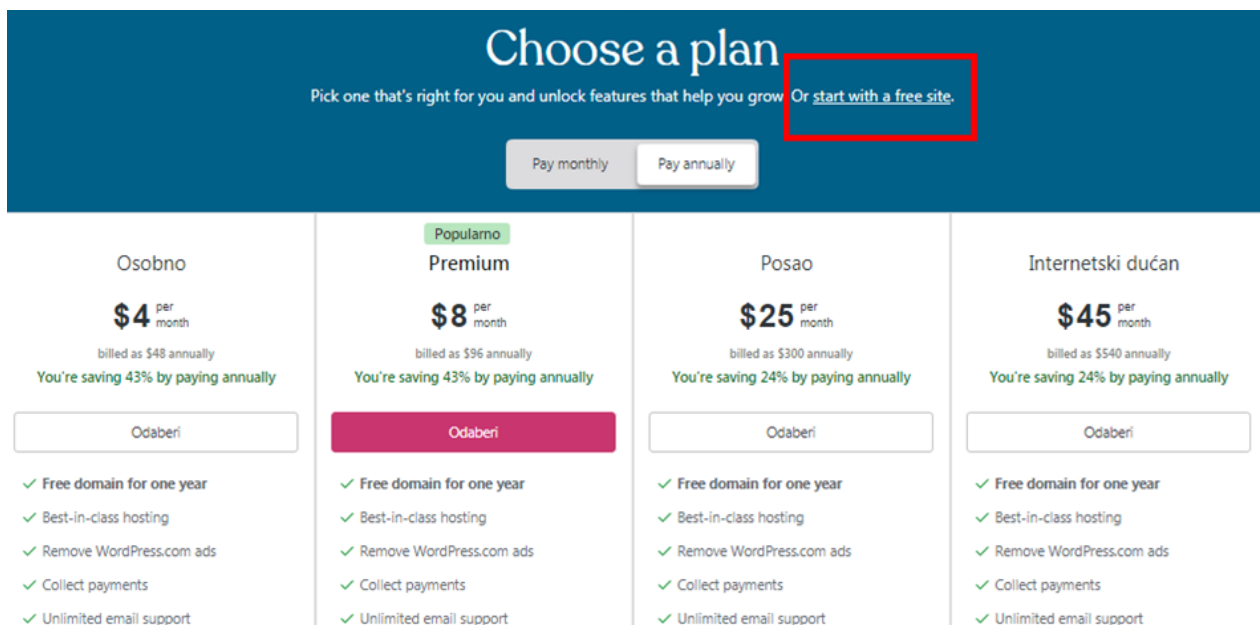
Choose a plan

Pick one that's right for you and unlock features that help you grow. Or start with a free site.

Pay monthly Pay annually

Osobno

$4 per month

billed as $48 annually

You're saving 43% by paying annually

Odaberi

✓ Free domain for one year
✓ Best-in-class hosting
✓ Remove WordPress.com ads
✓ Collect payments
✓ Unlimited email support

Popularno

Premium

$8 per month

billed as $96 annually

You're saving 43% by paying annually

Odaberi

✓ Free domain for one year
✓ Best-in-class hosting
✓ Remove WordPress.com ads
✓ Collect payments
✓ Unlimited email support

Posao

$25 per month

billed as $300 annually

You're saving 24% by paying annually

Odaberi

✓ Free domain for one year
✓ Best-in-class hosting
✓ Remove WordPress.com ads
✓ Collect payments
✓ Unlimited email support

Internetski dućan

$45 per month

billed as $540 annually

You're saving 24% by paying annually

Odaberi

✓ Free domain for one year
✓ Best-in-class hosting
✓ Remove WordPress.com ads
✓ Collect payments
✓ Unlimited email support